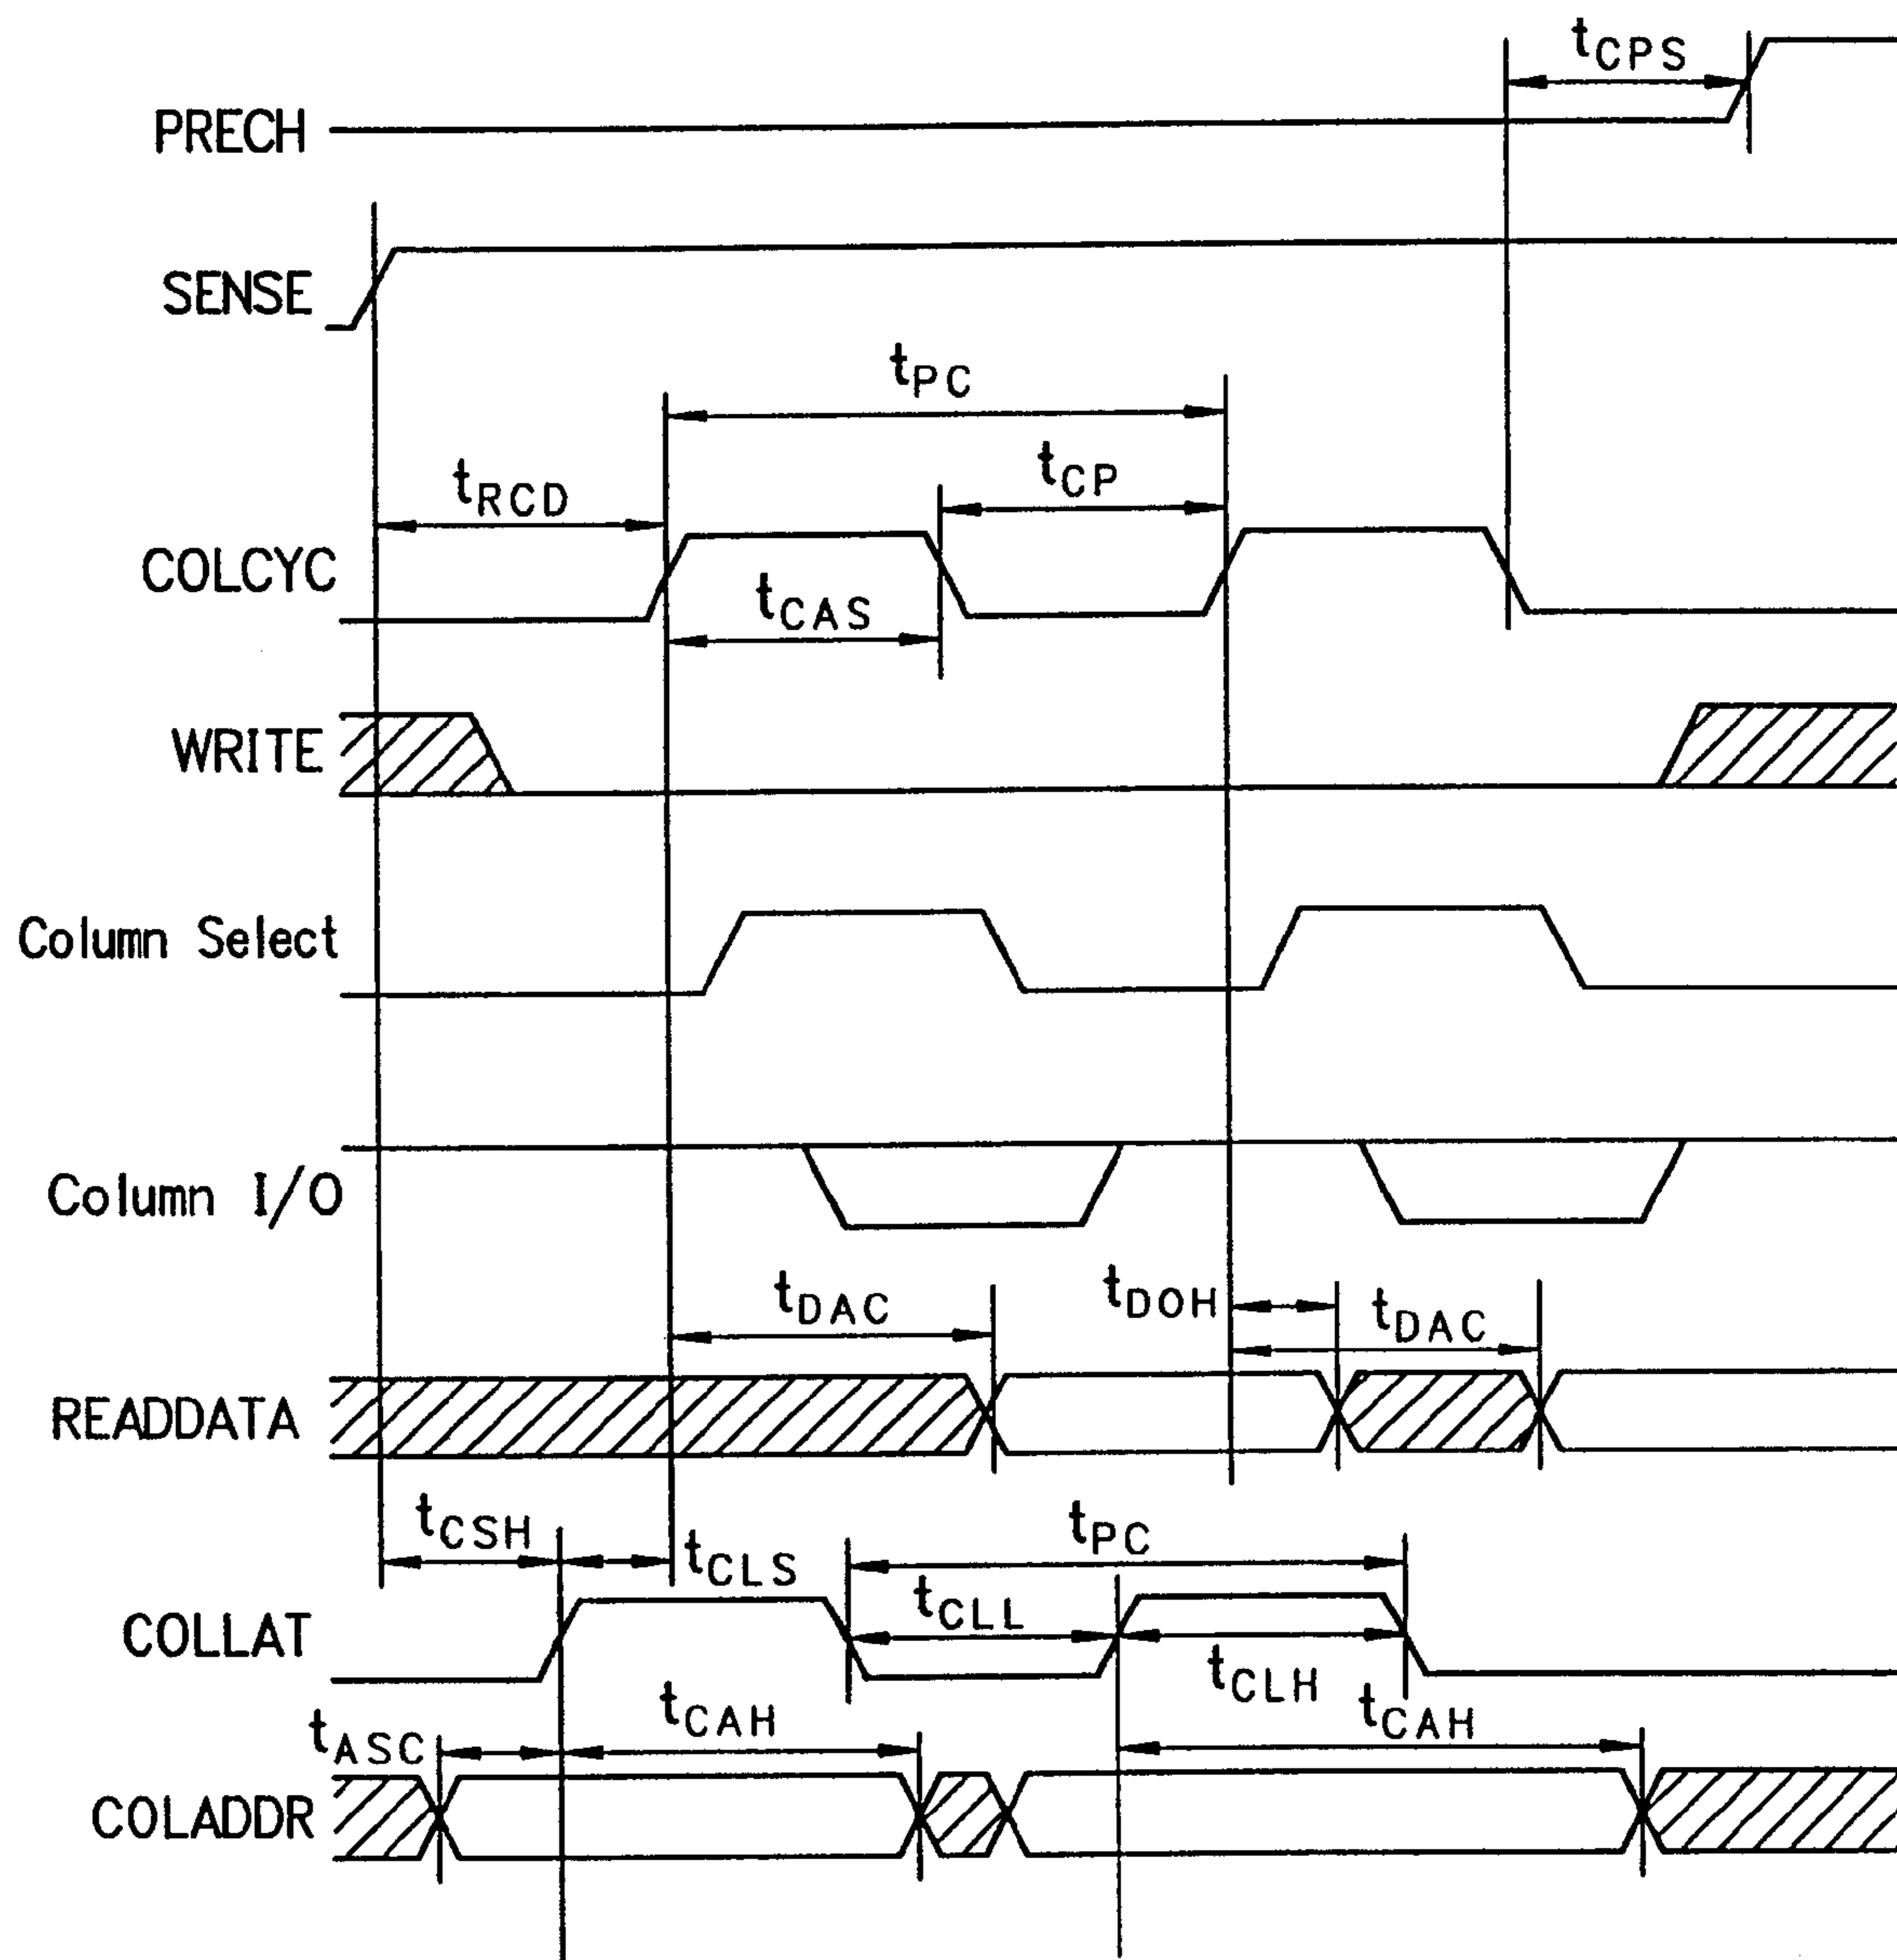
$t_{CPS}$

PRECH

SENSE

$t_{PC}$

$t_{CP}$

$t_{RCD}$

COLCYC

$t_{CAS}$

WRITE

Column Select

Column I/O

$t_{DAC}$

$t_{DOH}$

$t_{DAC}$

READDATA

$t_{CSH}$

$t_{CLS}$

$t_{PC}$

$t_{CLL}$

COLLAT

$t_{CLH}$

$t_{CAH}$

$t_{ASC}$

$t_{CAH}$

COLADDR